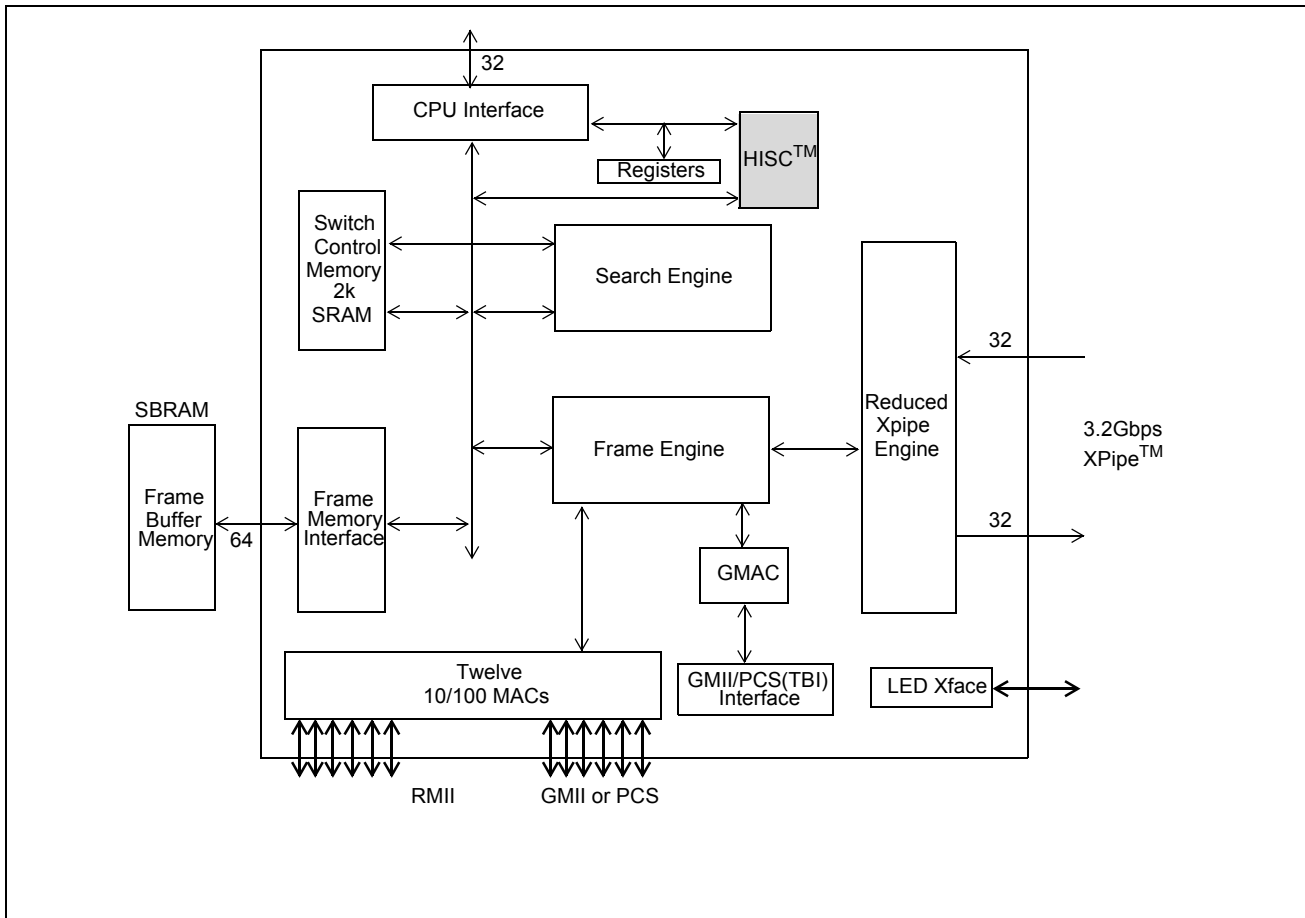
32

CPU Interface

Registers

HISC$^{TM}$

Switch Control Memory 2k SRAM

Search Engine

32

Reduced Xpipe Engine

SBRAM

Frame Buffer Memory

64

Frame Memory Interface

Frame Engine

3.2Gbps XPipe$^{TM}$

32

GMAC

Twelve 10/100 MACs

GMII/PCS(TBI) Interface

LED Xface

RMII

GMII or PCS